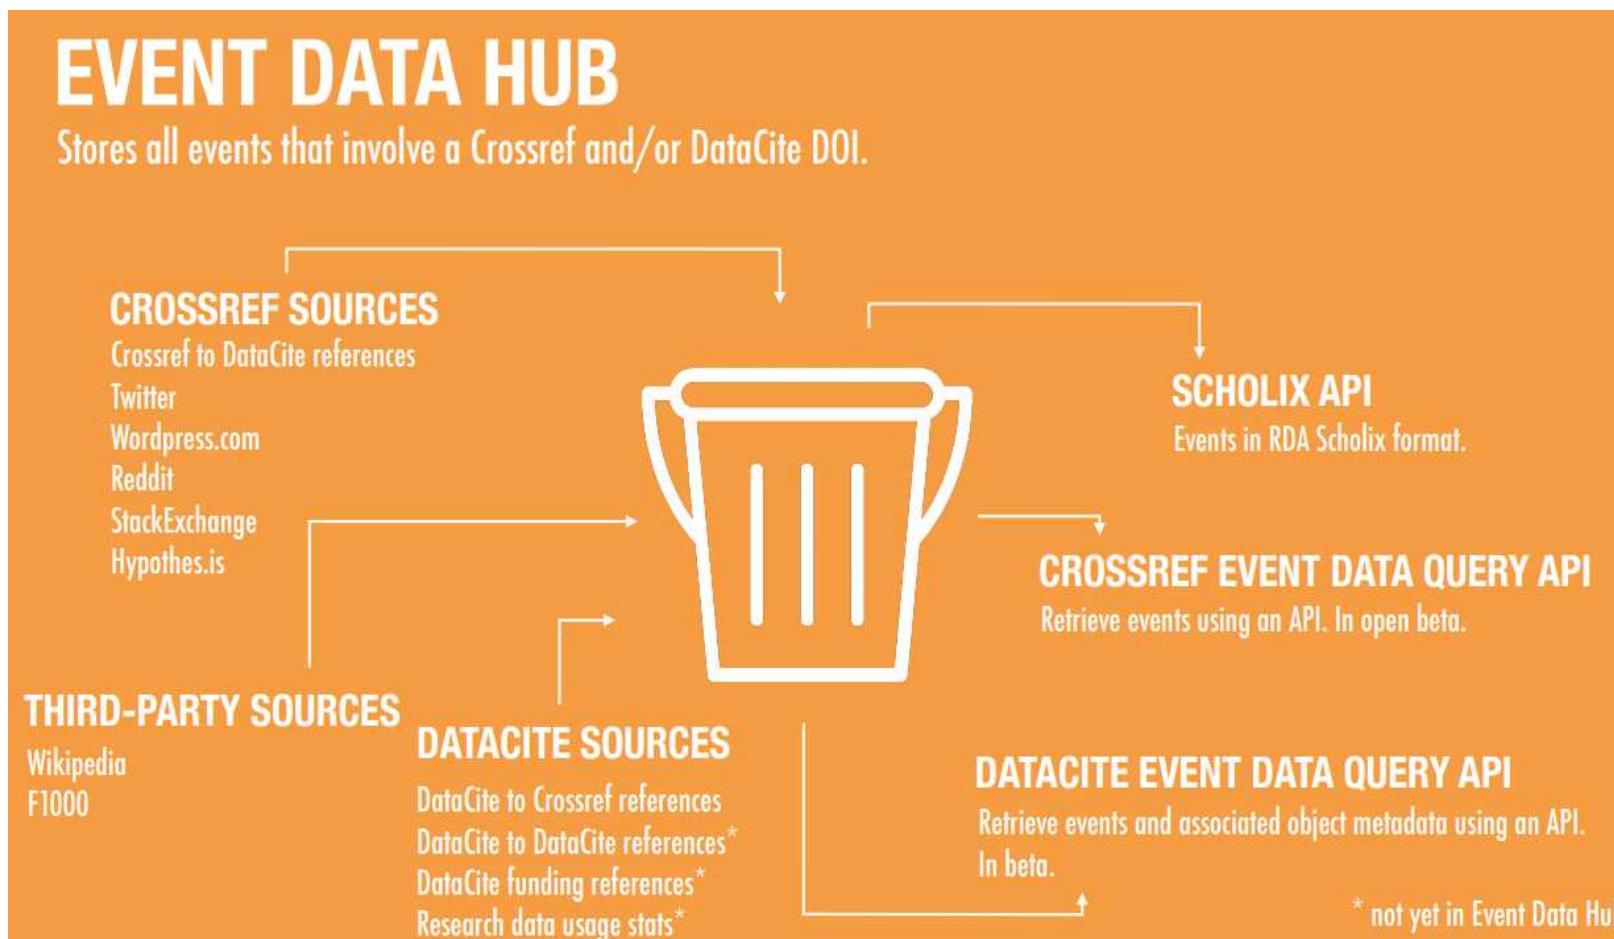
EVENT DATA HUB
Stores all events that involve a Crossref and/or DataCite DOI.

CROSSREF SOURCES
Crossref to DataCite references
Twitter
Wordpress.com
Reddit
StackExchange
Hypothes.is

SCHOLIX API
Events in RDA Scholix format.

CROSSREF EVENT DATA QUERY API
Retrieve events using an API. In open beta.

THIRD-PARTY SOURCES
Wikipedia
F1000

DATACITE SOURCES
DataCite to Crossref references
DataCite to DataCite references*
DataCite funding references*
Research data usage stats*

DATACITE EVENT DATA QUERY API
Retrieve events and associated object metadata using an API. In beta.

* not yet in Event Data Hu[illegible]